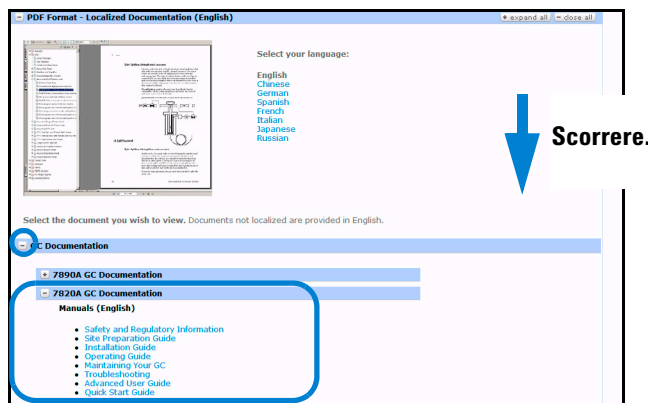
PDF Format - Localized Documentation (English)

+ expand all | – close all

Select your language:

English
Chinese
German
Spanish
French
Italian
Japanese
Russian

Scorrere.

Select the document you wish to view. Documents not localized are provided in English.

GC Documentation

+ 7890A GC Documentation

– 7820A GC Documentation

Manuals (English)

- Safety and Regulatory Information
- Site Preparation Guide
- Installation Guide
- Operating Guide
- Maintaining Your GC
- Troubleshooting
- Advanced User Guide
- Quick Start Guide